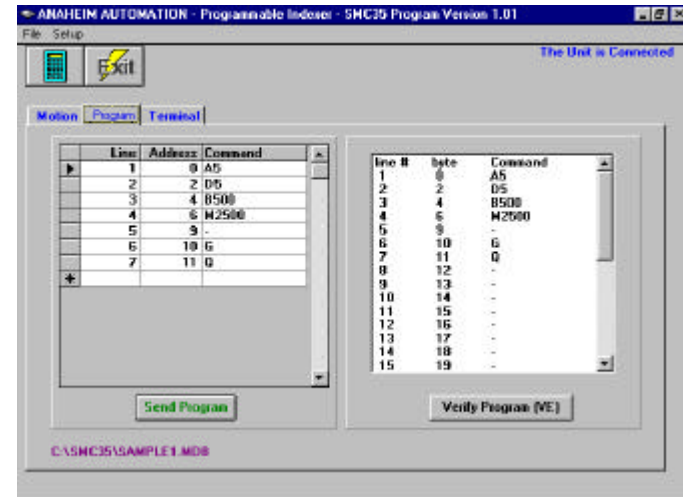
ANAHEIM AUTOMATION - Programmable Indexer - SMC35 Program Version 1.01

File Setup

Exit

The Unit is Connected

Motion Program Terminal

| | Line | Address | Command |
|---|---|---|---|
| ▶ | 1 | 0 | A5 |
| | 2 | 2 | D5 |
| | 3 | 4 | B500 |
| | 4 | 6 | M2500 |
| | 5 | 9 | - |
| | 6 | 10 | G |
| | 7 | 11 | Q |
| * | | | |

| line # | byte | Command |
|---|---|---|
| 1 | 0 | A5 |
| 2 | 2 | D5 |
| 3 | 4 | B500 |
| 4 | 6 | M2500 |
| 5 | 9 | - |
| 6 | 10 | G |
| 7 | 11 | Q |
| 8 | 12 | - |
| 9 | 13 | - |
| 10 | 14 | - |
| 11 | 15 | - |
| 12 | 16 | - |
| 13 | 17 | - |
| 14 | 18 | - |
| 15 | 19 | - |

Send Program

Verify Program (VE)

C:\SMC35\SAMPLE1.MDB